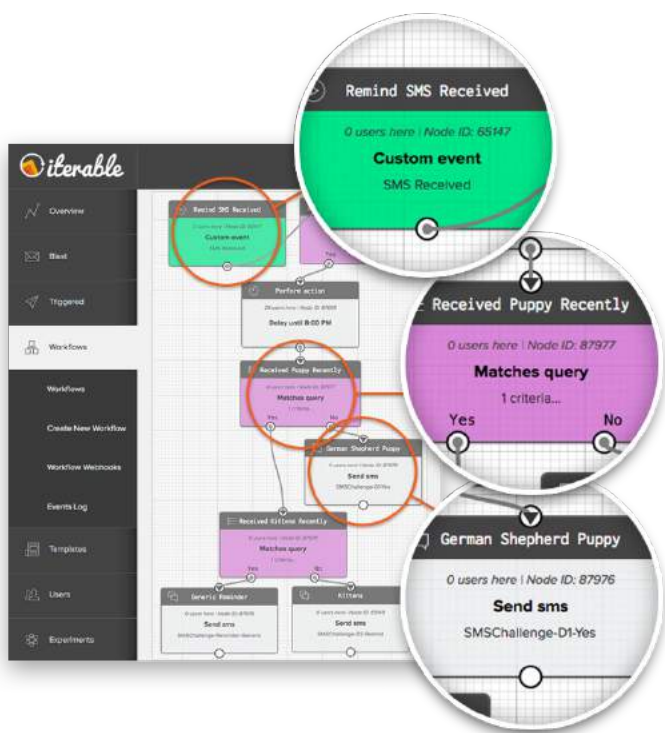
iterable

Overview

Blast

Triggered

Workflows

Workflows

Create New Workflow

Workflow Webhooks

Events Log

Templates

Users

Experiments

Remind SMS Received

0 users here | Node ID: 65147

Custom event

SMS Received

Perform action

Delay until 8:00 PM

Received Puppy Recently

0 users here | Node ID: 87977

Matches query

1 criteria...

Yes

No

German Shepherd Puppy

0 users here | Node ID: 87976

Send sms

SMSChallenge-D1-Yes

Received Kittens Recently

Matches query

Yes

No

Generic Reminder

Send sms

Kittens

Send sms